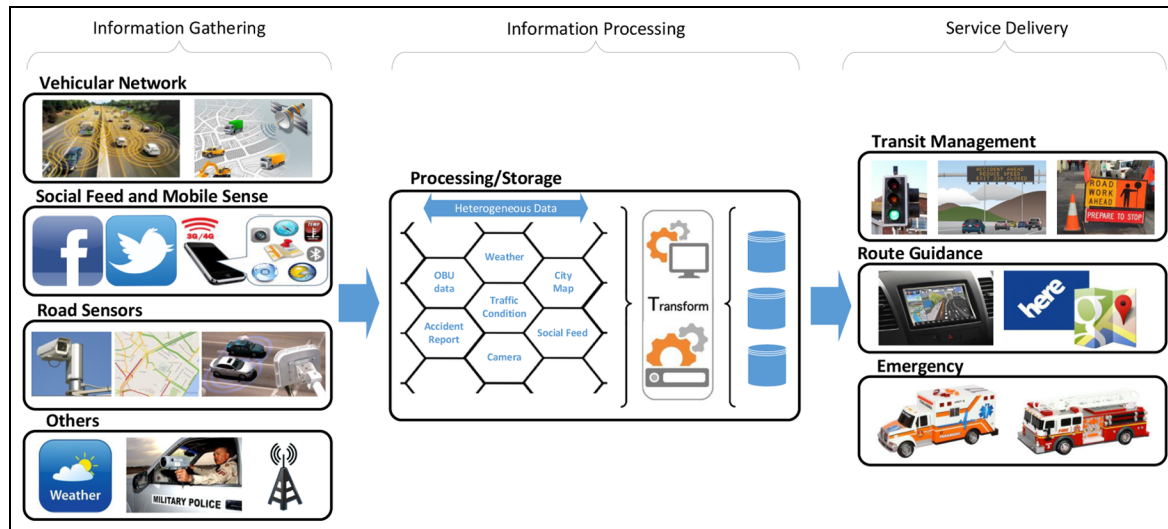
Information Gathering

Information Processing

Service Delivery

Vehicular Network

Social Feed and Mobile Sense

3G/4G

Road Sensors

Others

Weather

MILITARY POLICE

Processing/Storage

Heterogeneous Data

OBU data

Weather

City Map

Traffic Condition

Accident Report

Social Feed

Camera

Transform

Transit Management

ROAD WORK AHEAD

PREPARE TO STOP

Route Guidance

here

Emergency